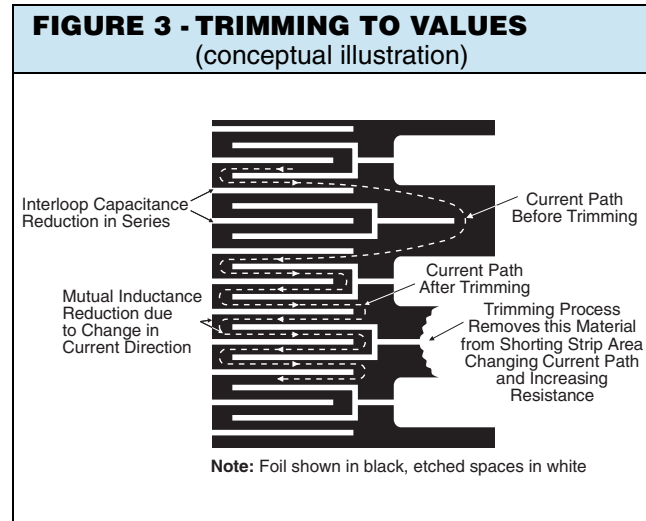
FIGURE 3 - TRIMMING TO VALUES
(conceptual illustration)

Interloop Capacitance Reduction in Series

Current Path Before Trimming

Current Path After Trimming

Mutual Inductance Reduction due to Change in Current Direction

Trimming Process Removes this Material from Shorting Strip Area Changing Current Path and Increasing Resistance

**Note:** Foil shown in black, etched spaces in white